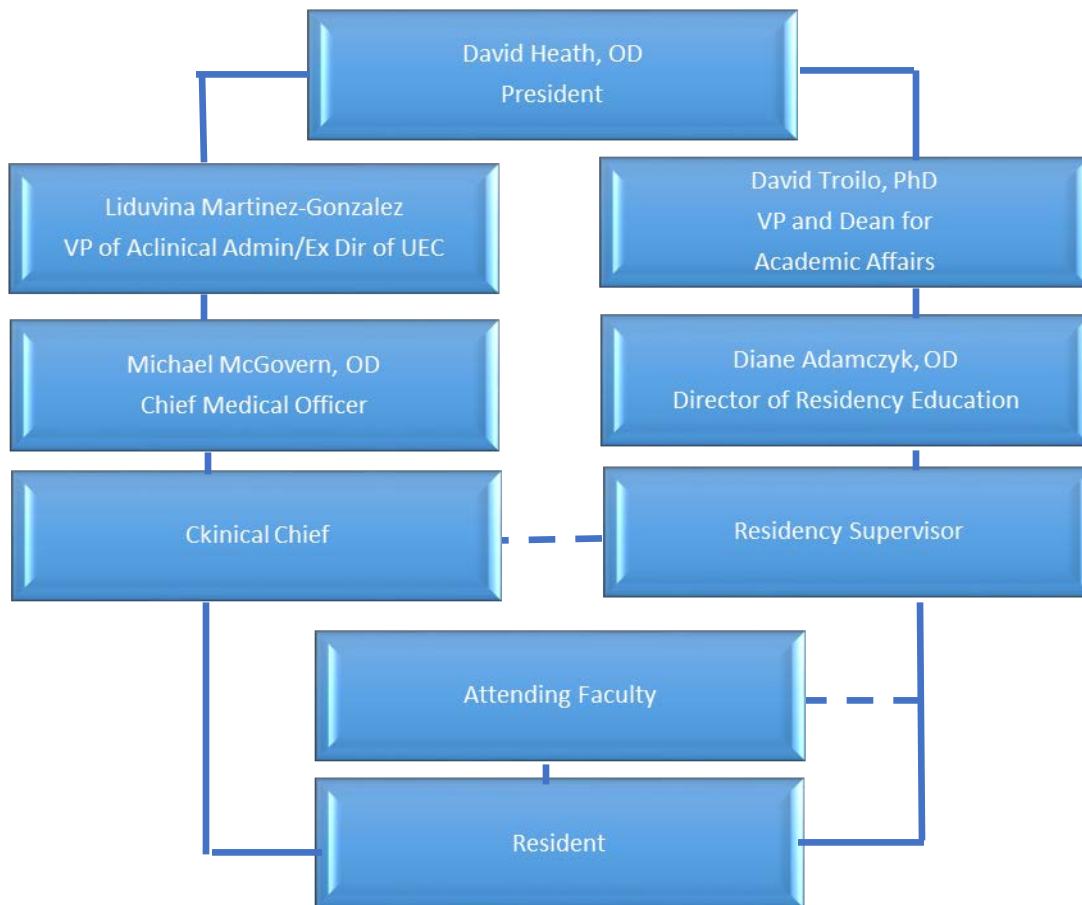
David Heath, OD
President

Liduvina Martinez-Gonzalez
VP of Aclinical Admin/Ex Dir of UEC

David Troilo, PhD
VP and Dean for
Academic Affairs

Michael McGovern, OD
Chief Medical Officer

Diane Adamczyk, OD
Director of Residency Education

Ckinical Chief

Residency Supervisor

Attending Faculty

Resident